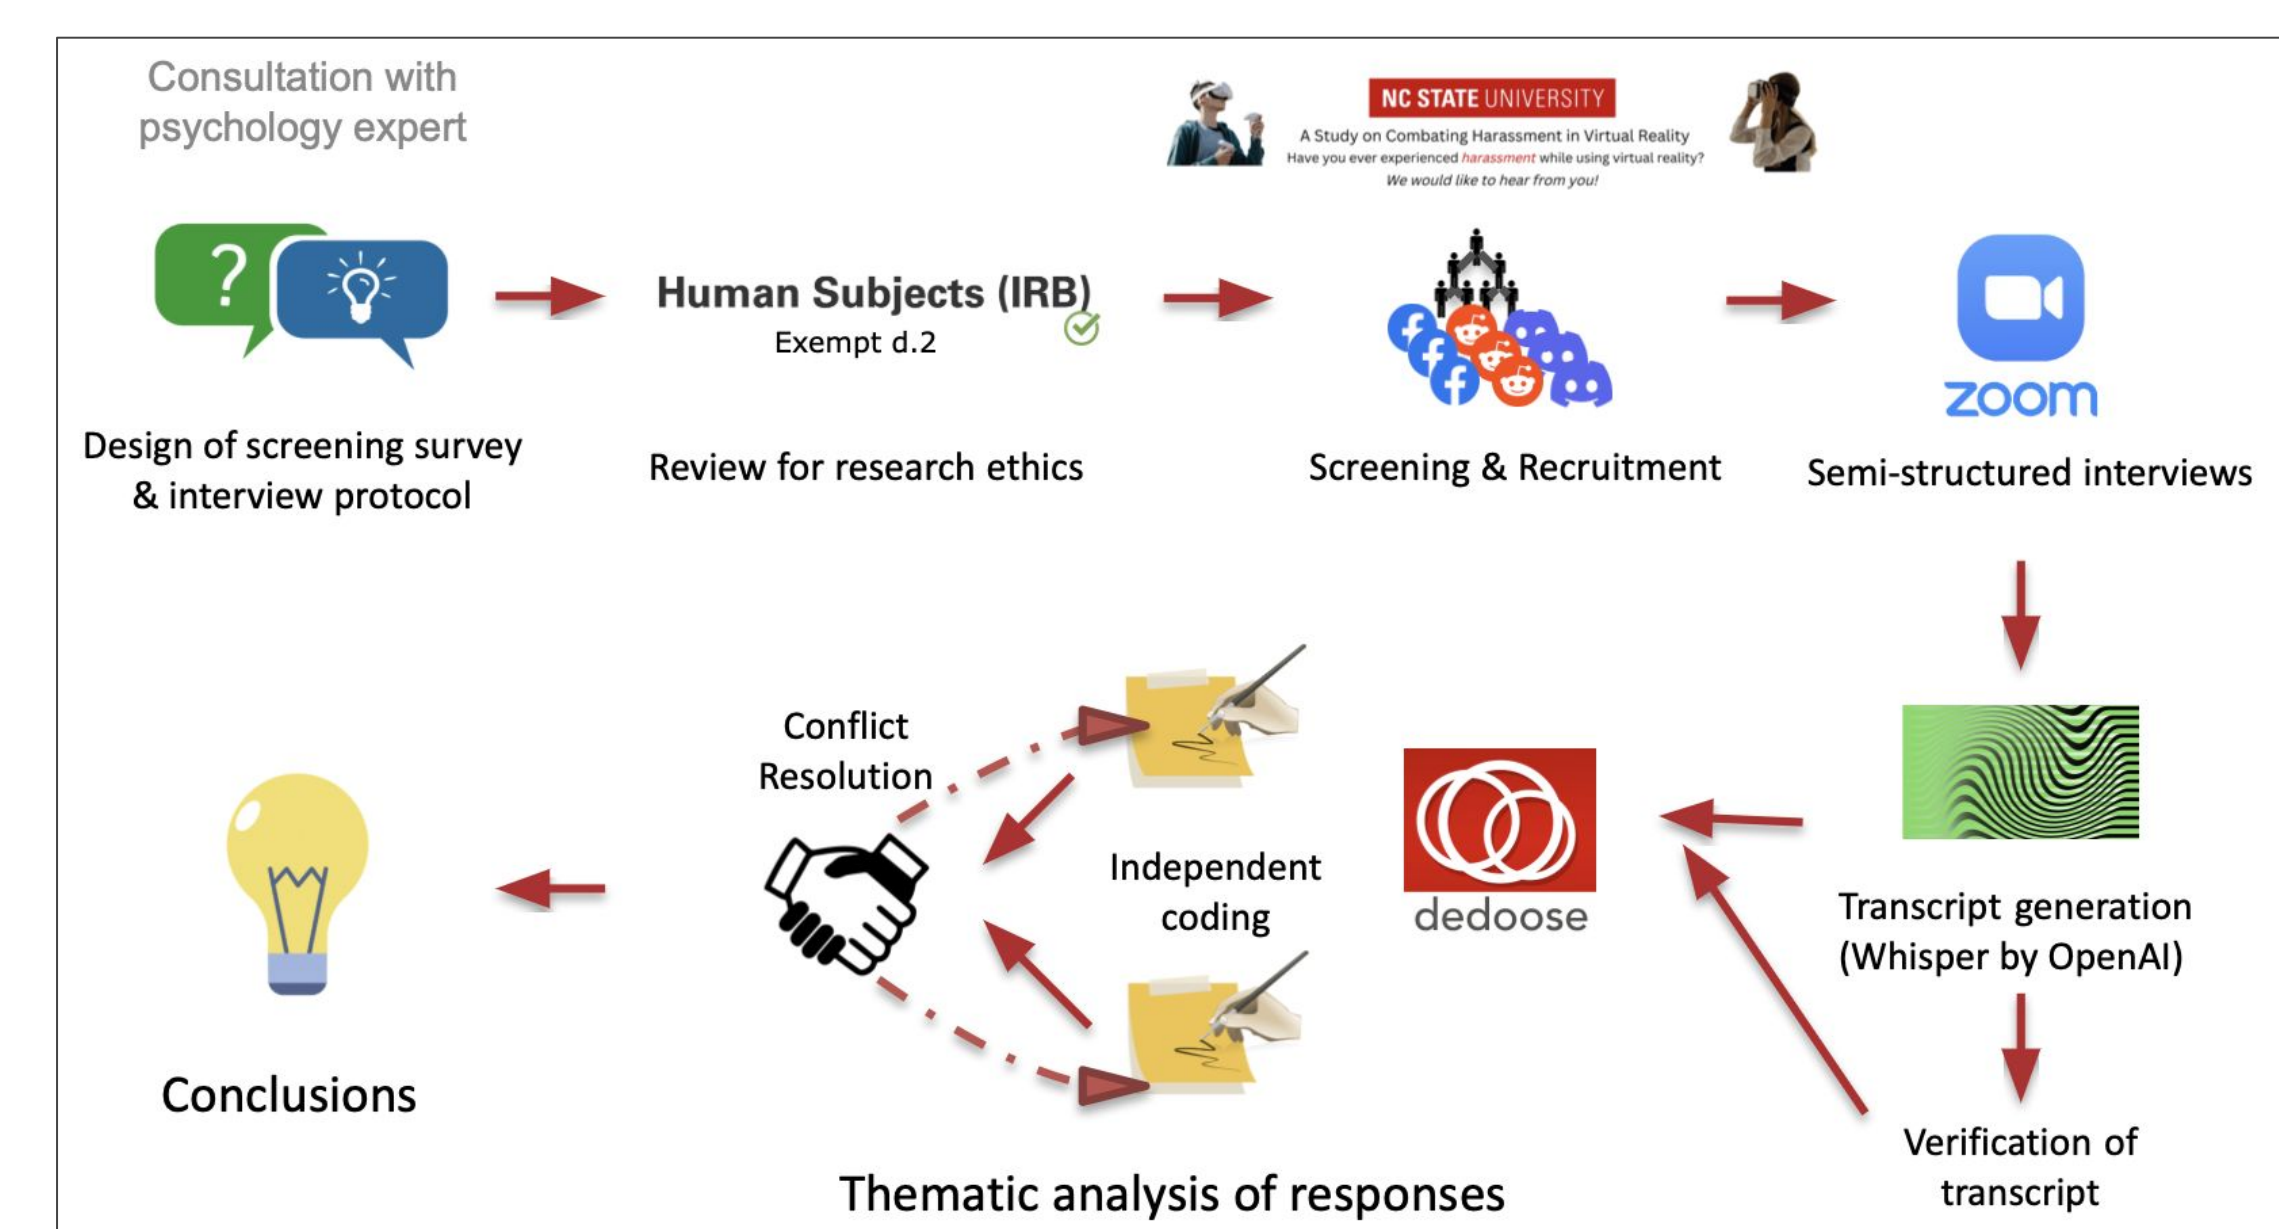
Consultation with psychology expert

NC STATE UNIVERSITY
A Study on Combating Harassment in Virtual Reality
Have you ever experienced harassment while using virtual reality?
We would like to hear from you!

Design of screening survey & interview protocol

Human Subjects (IRB)
Exempt d.2

Review for research ethics

Screening & Recruitment

zoom

Semi-structured interviews

Transcript generation (Whisper by OpenAI)

Verification of transcript

dedoose

Independent coding

Conflict Resolution

Conclusions

Thematic analysis of responses